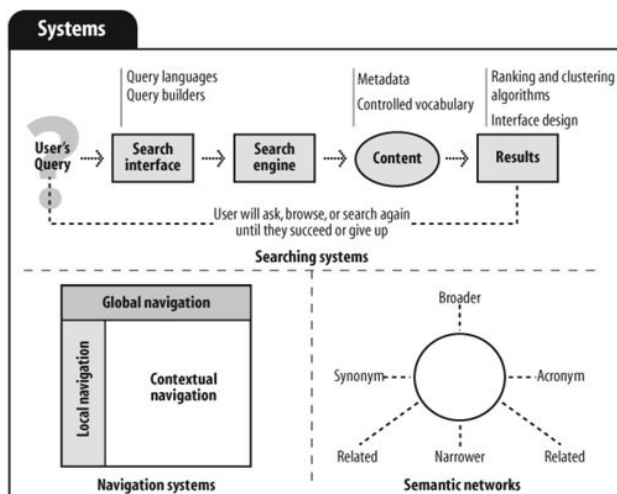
Systems

Query languages
Query builders

Metadata
Controlled vocabulary

Ranking and clustering algorithms
Interface design

User's Query

Search interface

Search engine

Content

Results

User will ask, browse, or search again until they succeed or give up

Searching systems

Global navigation

Local navigation

Contextual navigation

Navigation systems

Broader

Synonym

Acronym

Related

Narrower

Related

Semantic networks